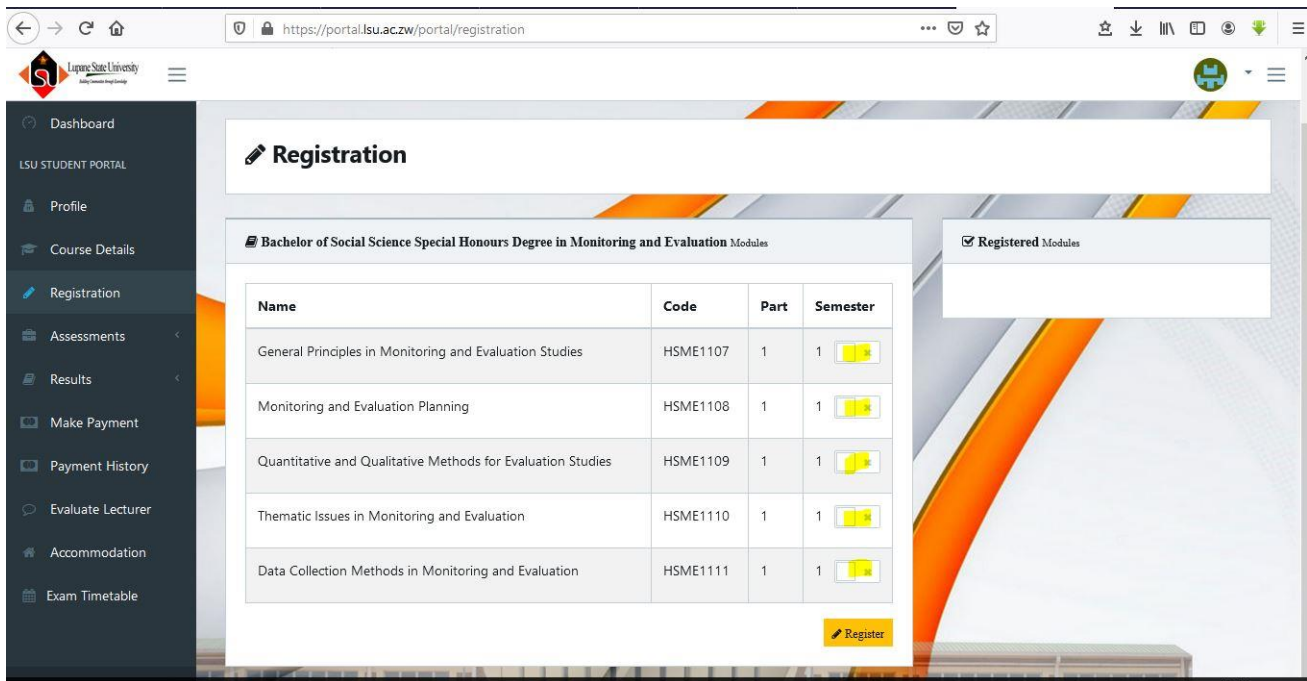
https://portal.lsu.ac.zw/portal/registration

Lupane State University

Dashboard
LSU STUDENT PORTAL
Profile
Course Details
Registration
Assessments
Results
Make Payment
Payment History
Evaluate Lecturer
Accommodation
Exam Timetable

Registration

Bachelor of Social Science Special Honours Degree in Monitoring and Evaluation Modules

| Name | Code | Part | Semester |
|---|---|---|---|
| General Principles in Monitoring and Evaluation Studies | HSME1107 | 1 | 1 |
| Monitoring and Evaluation Planning | HSME1108 | 1 | 1 |
| Quantitative and Qualitative Methods for Evaluation Studies | HSME1109 | 1 | 1 |
| Thematic Issues in Monitoring and Evaluation | HSME1110 | 1 | 1 |
| Data Collection Methods in Monitoring and Evaluation | HSME1111 | 1 | 1 |

Register

Registered Modules